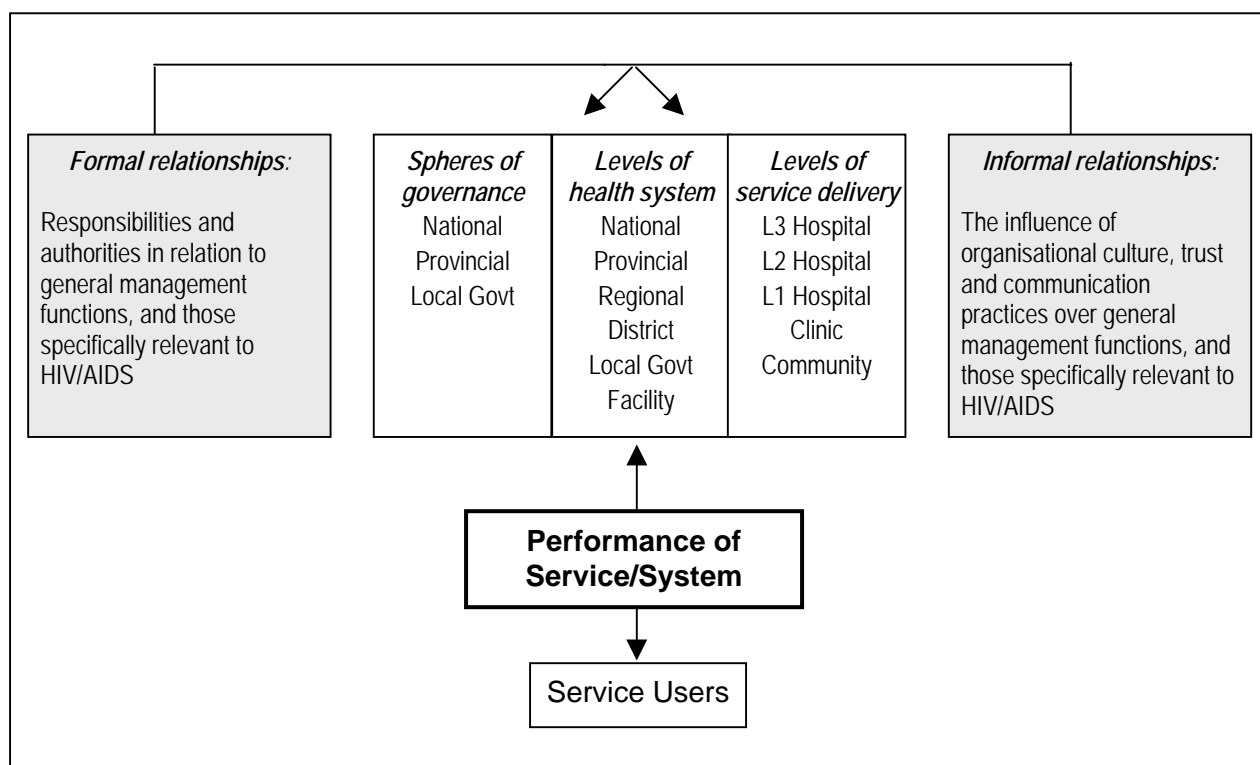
Formal relationships:

Responsibilities and authorities in relation to general management functions, and those specifically relevant to HIV/AIDS

| Spheres of governance | Levels of health system | Levels of service delivery |
|---|---|---|
| National | National | L3 Hospital |
| Provincial | Provincial | L2 Hospital |
| Local Govt | Regional | L1 Hospital |
| | District | Clinic |
| | Local Govt | Community |
| | Facility | |

Informal relationships:

The influence of organisational culture, trust and communication practices over general management functions, and those specifically relevant to HIV/AIDS

Performance of Service/System

Service Users